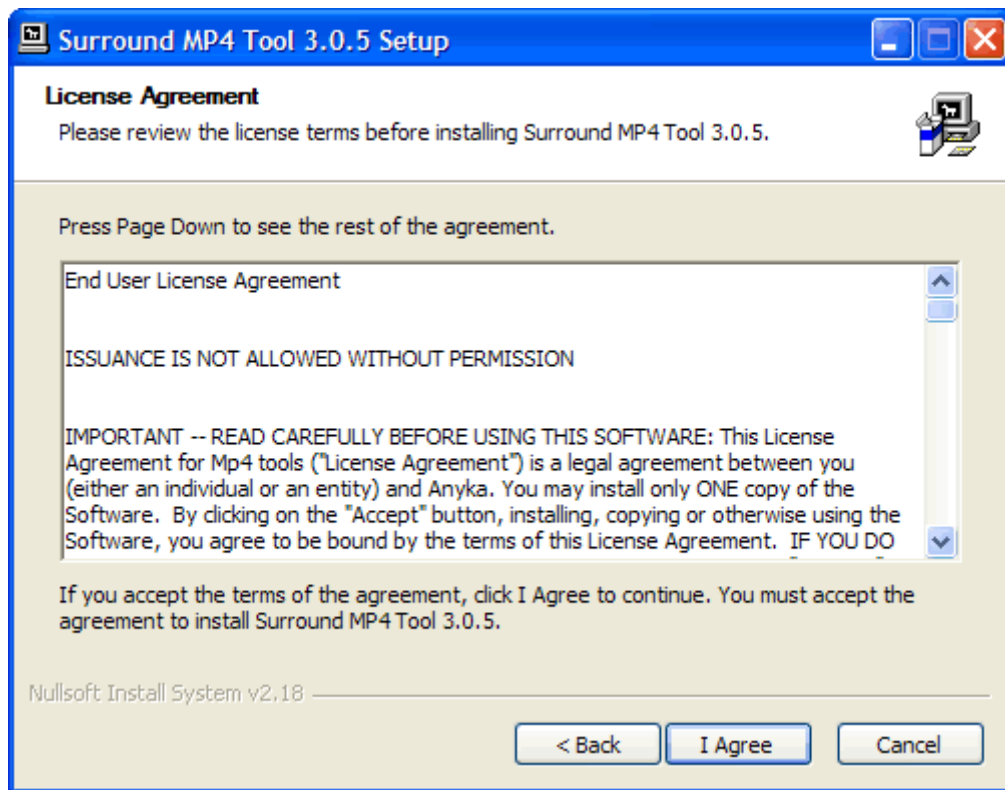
Surround MP4 Tool 3.0.5 Setup

License Agreement

Please review the license terms before installing Surround MP4 Tool 3.0.5.

Press Page Down to see the rest of the agreement.

End User License Agreement

ISSUANCE IS NOT ALLOWED WITHOUT PERMISSION

IMPORTANT -- READ CAREFULLY BEFORE USING THIS SOFTWARE: This License Agreement for Mp4 tools ("License Agreement") is a legal agreement between you (either an individual or an entity) and Anyka. You may install only ONE copy of the Software. By clicking on the "Accept" button, installing, copying or otherwise using the Software, you agree to be bound by the terms of this License Agreement. IF YOU DO

If you accept the terms of the agreement, click I Agree to continue. You must accept the agreement to install Surround MP4 Tool 3.0.5.

Nullsoft Install System v2.18

< Back

I Agree

Cancel